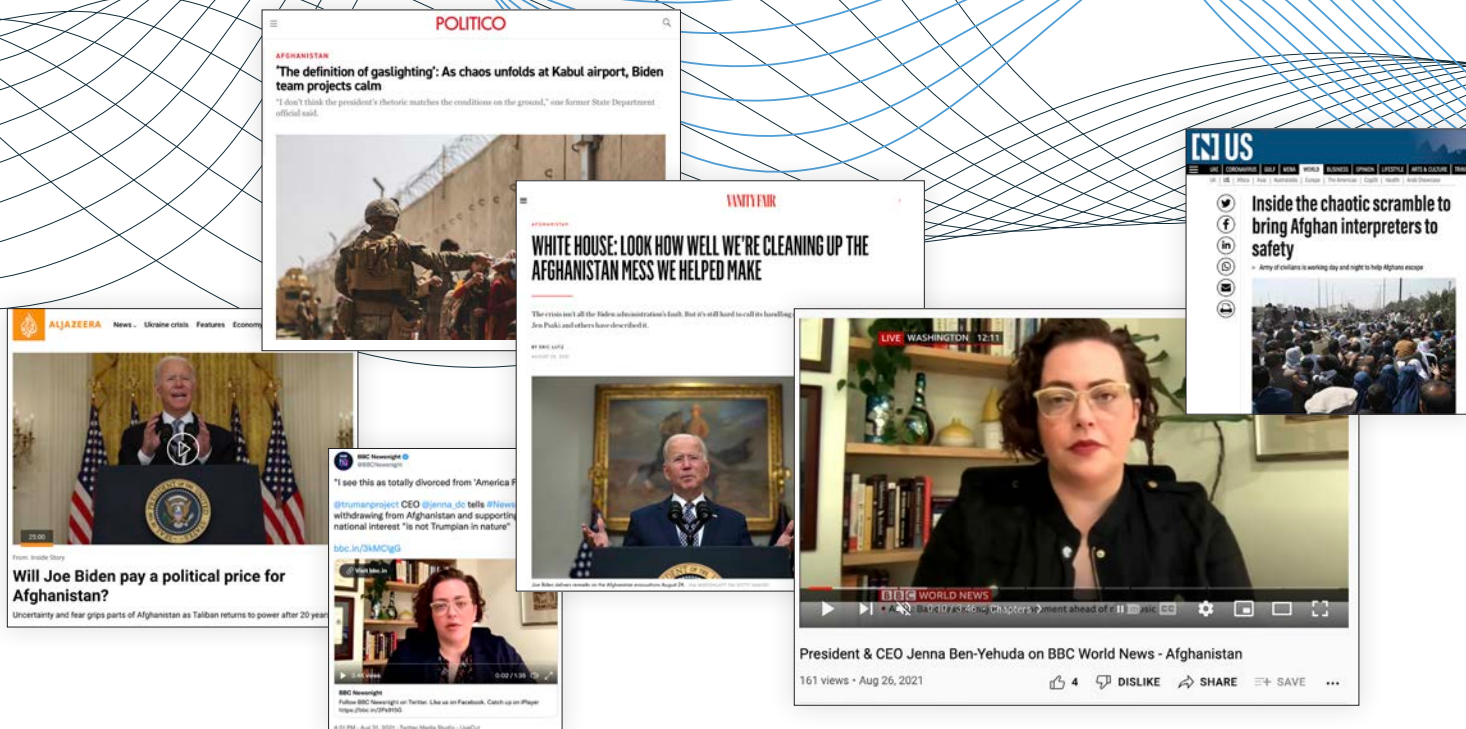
POLITICO

AFGHANISTAN

'The definition of gaslighting': As chaos unfolds at Kabul airport, Biden team projects calm

"I don't think the president's rhetoric matches the conditions on the ground," one former State Department official said.

VANITY FAIR

AFGHANISTAN

WHITE HOUSE: LOOK HOW WELL WE'RE CLEANING UP THE AFGHANISTAN MESS WE HELPED MAKE

The crisis isn't all the Biden administration's fault. But it's still hard to call its handling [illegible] Jen Psaki and others have described it.

BY ERIC LUTZ

AUGUST 25, 2021

Joe Biden delivers remarks on the Afghanistan evacuations August 24. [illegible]

US

Inside the chaotic scramble to bring Afghan interpreters to safety

Army of civilians is working day and night to help Afghans escape

ALJAZEERA News Ukraine crisis Features Economy

25:00

From: Inside Story

Will Joe Biden pay a political price for Afghanistan?

Uncertainty and fear grips parts of Afghanistan as Taliban returns to power after 20 years

BBC Newsnight
@BBCNewsnight

"I see this as totally divorced from 'America F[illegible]

@trumanproject CEO @jenna_dc tells #News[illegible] withdrawing from Afghanistan and supporting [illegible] national interest "is not Trumpian in nature"

bbc.in/3kMClgG

Visit bbc.in

0:02 / 1:36

BBC Newsnight
Follow BBC Newsnight on Twitter. Like us on Facebook. Catch up on iPlayer https://bbc.in/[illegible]

LIVE WASHINGTON 12:11

BBC WORLD NEWS

President & CEO Jenna Ben-Yehuda on BBC World News - Afghanistan

161 views • Aug 26, 2021

4 DISLIKE SHARE SAVE